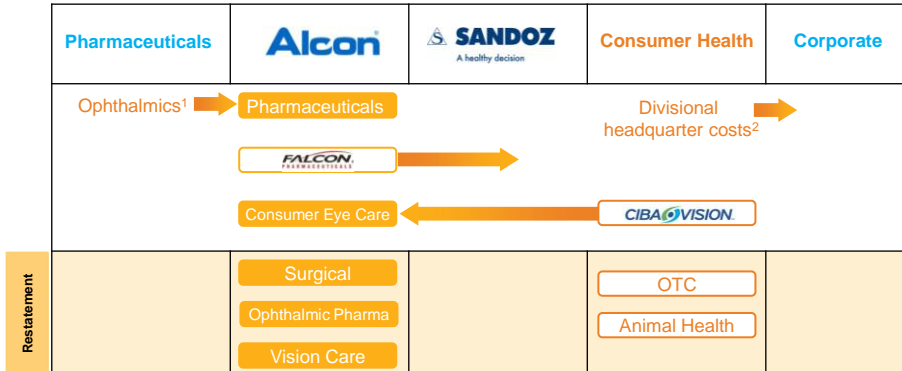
| Pharmaceuticals | Alcon | SANDOZ A healthy decision | Consumer Health | Corporate |
|---|---|---|---|---|
| Ophthalmics$^1$ | Pharmaceuticals | | Divisional headquarter costs$^2$ | |
| | FALCON PHARMACEUTICALS | | | |
| | Consumer Eye Care | | CIBA VISION. | |

Restatement

| | | | | |
|---|---|---|---|---|
| | Surgical | | OTC | |
| | Ophthalmic Pharma | | Animal Health | |
| | Vision Care | | | |